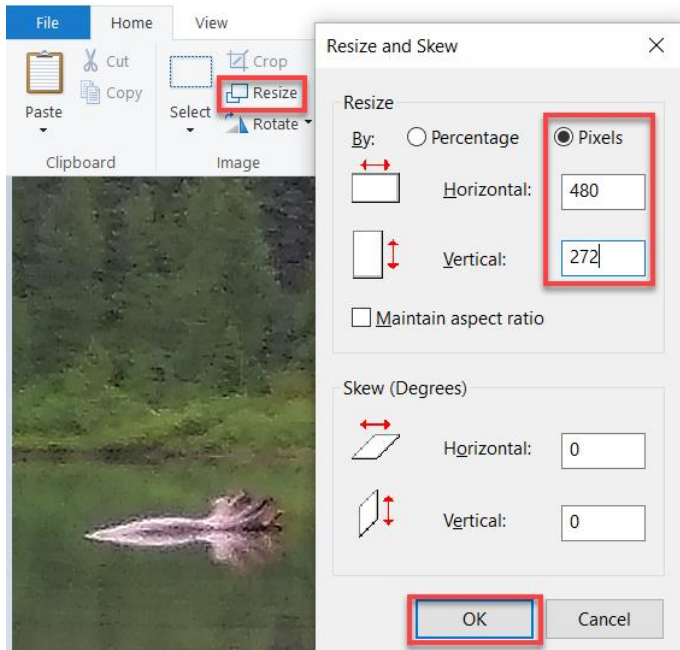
File Home View

Paste

Cut

Copy

Clipboard

Select

Crop

Resize

Rotate

Image

Resize and Skew

Resize

By: Percentage Pixels

Horizontal: 480

Vertical: 272

Maintain aspect ratio

Skew (Degrees)

Horizontal: 0

Vertical: 0

OK Cancel